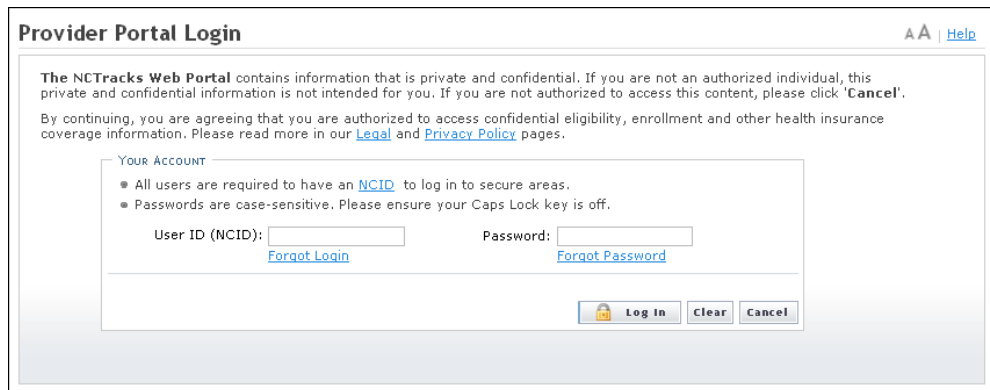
Provider Portal Login

A A | Help

**The NCTracks Web Portal** contains information that is private and confidential. If you are not an authorized individual, this private and confidential information is not intended for you. If you are not authorized to access this content, please click '**Cancel**'.

By continuing, you are agreeing that you are authorized to access confidential eligibility, enrollment and other health insurance coverage information. Please read more in our Legal and Privacy Policy pages.

YOUR ACCOUNT

- All users are required to have an NCID to log in to secure areas.
- Passwords are case-sensitive. Please ensure your Caps Lock key is off.

User ID (NCID):

Forgot Login

Password:

Forgot Password

Log In Clear Cancel